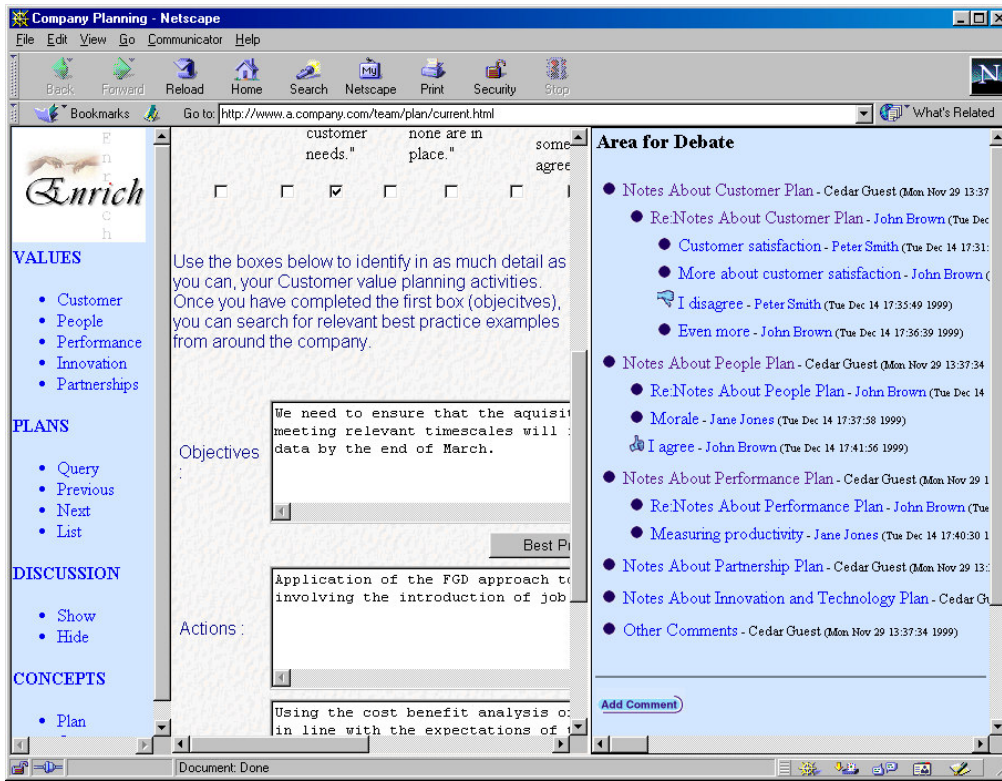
Company Planning - Netscape

File Edit View Go Communicator Help

Back Forward Reload Home Search Netscape Print Security Stop

Bookmarks Go to: http://www.a.company.com/team/plan/current.html What's Related

Enrich

E n r i c h

VALUES

- Customer
- People
- Performance
- Innovation
- Partnerships

PLANS

- Query
- Previous
- Next
- List

DISCUSSION

- Show
- Hide

CONCEPTS

- Plan

customer needs." none are in place." some agree

Use the boxes below to identify in as much detail as you can, your Customer value planning activities. Once you have completed the first box (objecitves), you can search for relevant best practice examples from around the company.

Objectives :

We need to ensure that the aquisit meeting relevant timescales will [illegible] data by the end of March.

Best P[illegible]

Actions :

Application of the FGD approach to involving the introduction of job

Using the cost benefit analysis o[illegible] in line with the expectations of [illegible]

Area for Debate

- Notes About Customer Plan - Cedar Guest (Mon Nov 29 13:37
  - Re:Notes About Customer Plan - John Brown (Tue Dec
    - Customer satisfaction - Peter Smith (Tue Dec 14 17:31:
    - More about customer satisfaction - John Brown (
    - I disagree - Peter Smith (Tue Dec 14 17:35:49 1999)
    - Even more - John Brown (Tue Dec 14 17:36:39 1999)
- Notes About People Plan - Cedar Guest (Mon Nov 29 13:37:34
  - Re:Notes About People Plan - John Brown (Tue Dec 14
  - Morale - Jane Jones (Tue Dec 14 17:37:58 1999)
  - I agree - John Brown (Tue Dec 14 17:41:56 1999)
- Notes About Performance Plan - Cedar Guest (Mon Nov 1
  - Re:Notes About Performance Plan - John Brown (Tue
  - Measuring productivity - Jane Jones (Tue Dec 14 17:40:30 1
- Notes About Partnership Plan - Cedar Guest (Mon Nov 29 13:
- Notes About Innovation and Technology Plan - Cedar G
- Other Comments - Cedar Guest (Mon Nov 29 13:37:34 1999)

Add Comment

Document: Done